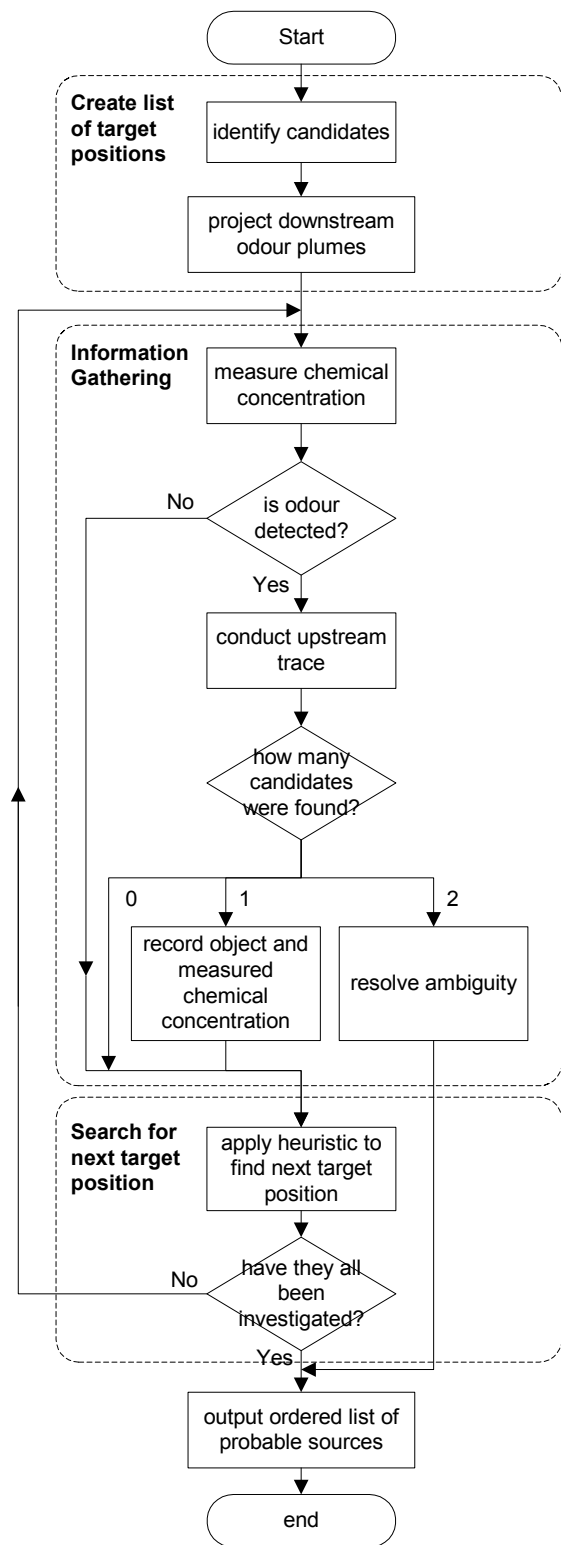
Start

Create list of target positions

identify candidates

project downstream odour plumes

Information Gathering

measure chemical concentration

No

is odour detected?

Yes

conduct upstream trace

how many candidates were found?

0

1

2

record object and measured chemical concentration

resolve ambiguity

Search for next target position

apply heuristic to find next target position

No

have they all been investigated?

Yes

output ordered list of probable sources

end